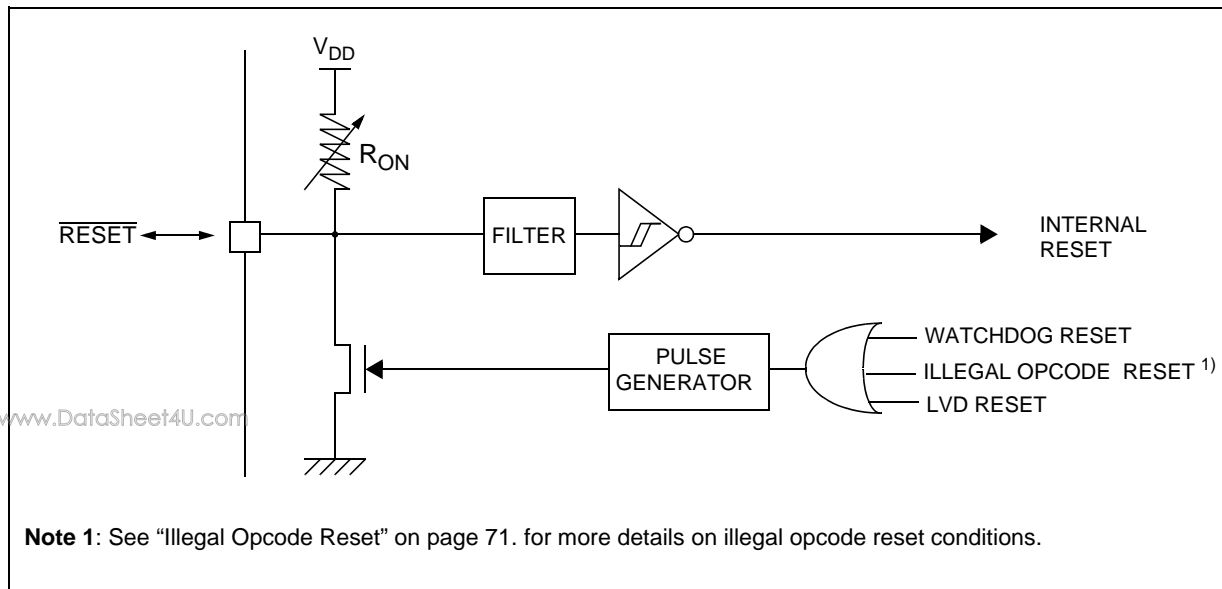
$V_{DD}$

$R_{ON}$

$\overline{RESET}$

FILTER

INTERNAL RESET

PULSE GENERATOR

WATCHDOG RESET

ILLEGAL OPCODE RESET $^{1)}$

LVD RESET

www.DataSheet4U.com

**Note 1**: See "Illegal Opcode Reset" on page 71. for more details on illegal opcode reset conditions.